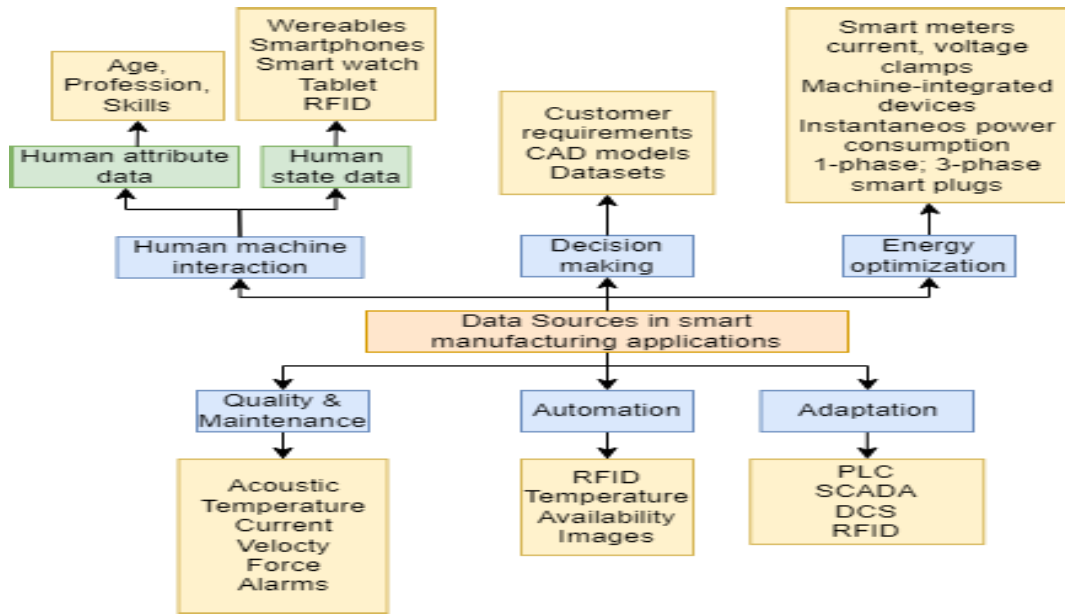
Age, Profession, Skills

Wereables
Smartphones
Smart watch
Tablet
RFID

Human attribute data

Human state data

Customer requirements
CAD models
Datasets

Smart meters
current, voltage clamps
Machine-integrated devices
Instantaneos power consumption
1-phase; 3-phase smart plugs

Human machine interaction

Decision making

Energy optimization

Data Sources in smart manufacturing applications

Quality & Maintenance

Automation

Adaptation

Acoustic
Temperature
Current
Velocty
Force
Alarms

RFID
Temperature
Availability
Images

PLC
SCADA
DCS
RFID